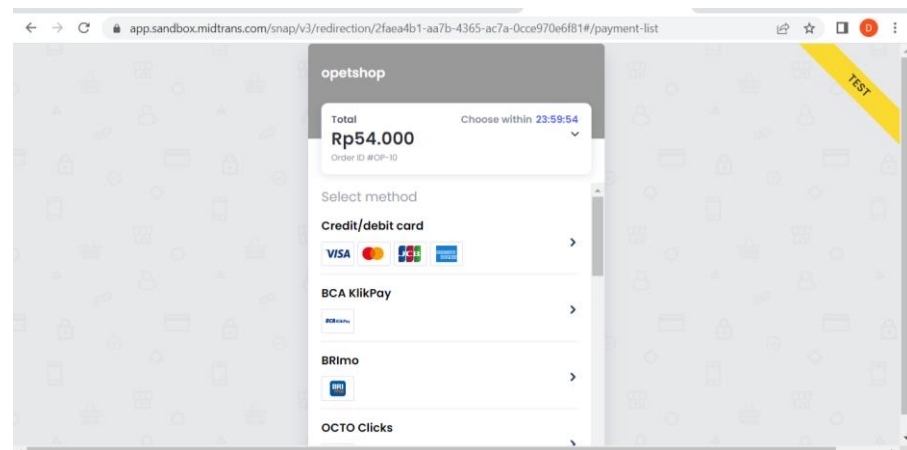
app.sandbox.midtrans.com/snap/v3/redirection/2faea4b1-aa7b-4365-ac7a-0cce970e6f81#/payment-list

D

TEST

opetshop

Total
Rp54.000
Order ID #OP-10

Choose within 23:59:54

Select method

Credit/debit card

VISA

BCA KlikPay

BRImo

BRI

OCTO Clicks